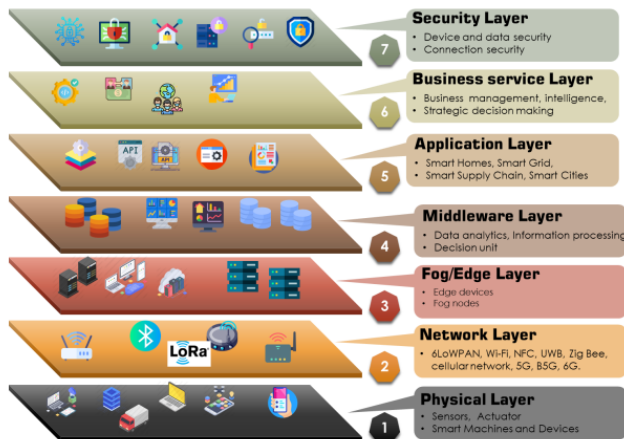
7
Security Layer
• Device and data security
• Connection security

6
Business service Layer
• Business management, intelligence,
• Strategic decision making

API
API
5
Application Layer
• Smart Homes, Smart Grid,
• Smart Supply Chain, Smart Cities

4
Middleware Layer
• Data analytics, Information processing
• Decision unit

3
Fog/Edge Layer
• Edge devices
• Fog nodes

LoRa
2
Network Layer
• 6LoWPAN, Wi-Fi, NFC, UWB, Zig Bee, cellular network, 5G, B5G, 6G.

1
Physical Layer
• Sensors, Actuator
• Smart Machines and Devices